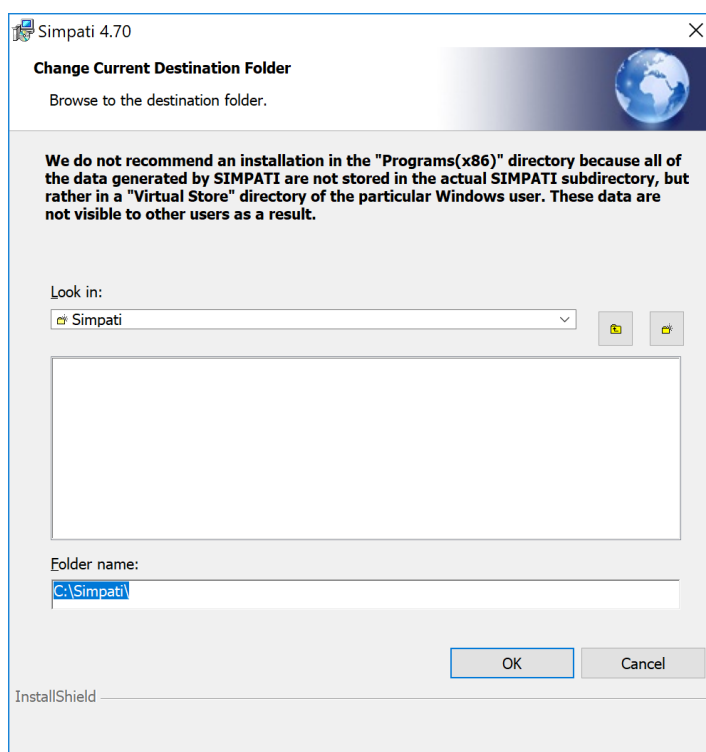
Simpati 4.70

Change Current Destination Folder

Browse to the destination folder.

We do not recommend an installation in the "Programs(x86)" directory because all of the data generated by SIMPATI are not stored in the actual SIMPATI subdirectory, but rather in a "Virtual Store" directory of the particular Windows user. These data are not visible to other users as a result.

Look in:

Simpati

Folder name:

C:\Simpati\

OK

Cancel

InstallShield